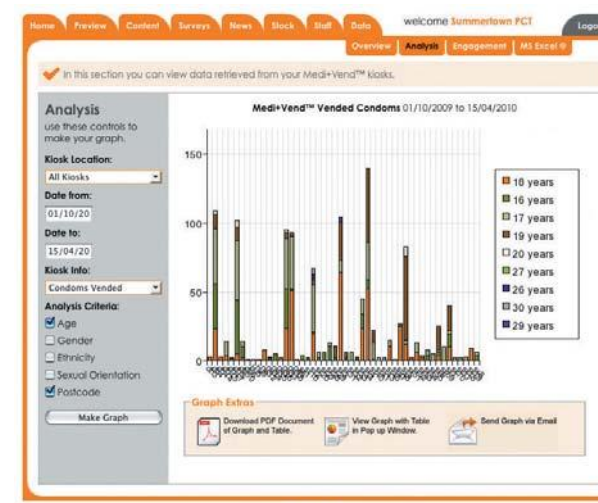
Home Preview Content Surveys News Stock Staff Data welcome Summertown PCT Logo

Overview Analysis Engagement MS Excel ®

In this section you can view data retrieved from your Medi+Vend™ kiosks.

Analysis
use these controls to make your graph.

Kiosk Location:
All Kiosks

Date from:
01/10/20

Date to:
15/04/20

Kiosk Info:
Condoms Vended

Analysis Criteria:
Age
Gender
Ethnicity
Sexual Orientation
Postcode

Make Graph

Medi+Vend™ Vended Condoms 01/10/2009 to 15/04/2010

150
100
50
0

18 years
16 years
17 years
19 years
20 years
27 years
26 years
30 years
29 years

Graph Extras
Download PDF Document of Graph and Table.
View Graph with Table in Pop up Window.
Send Graph via Email